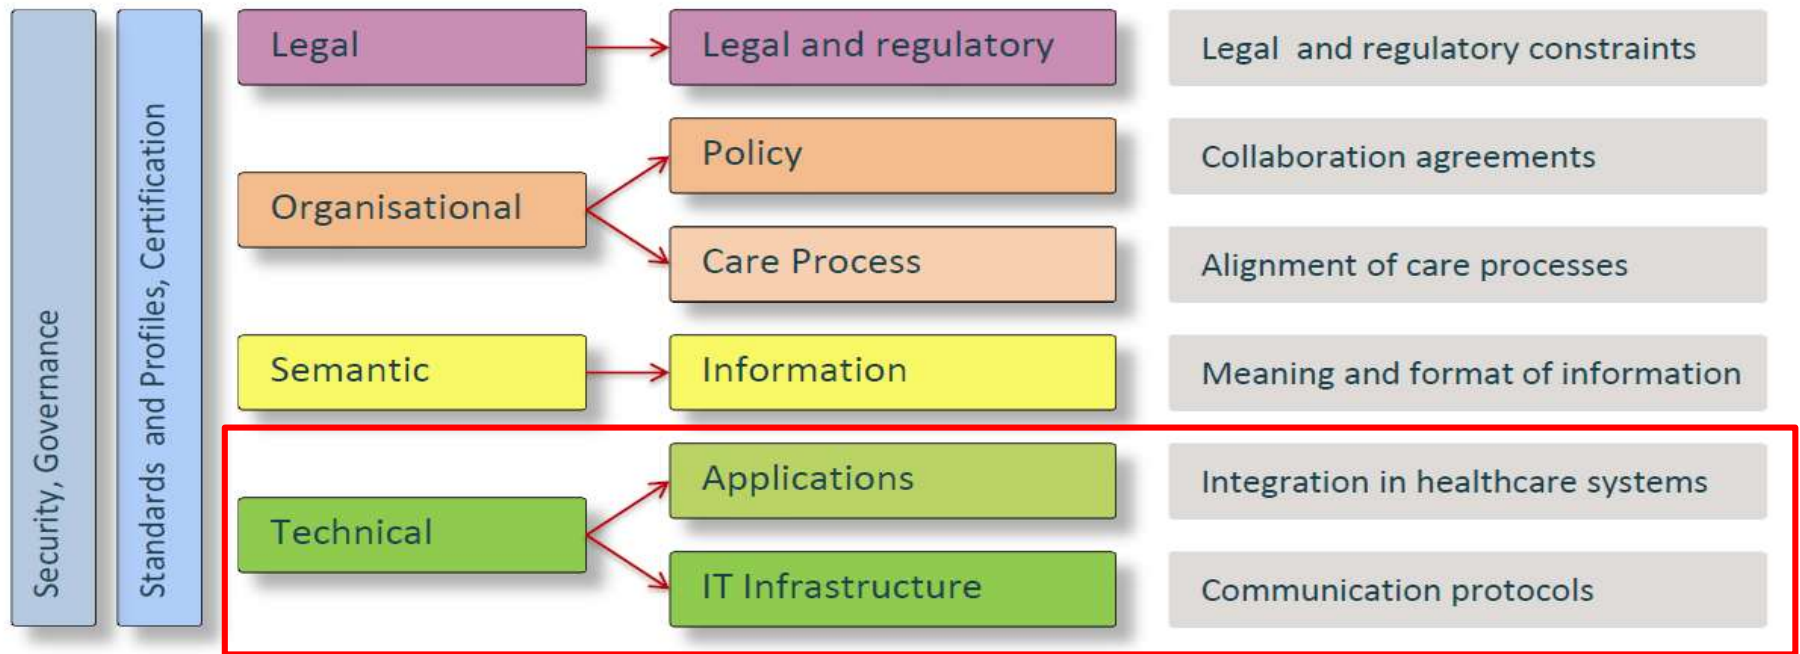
Security, Governance

Standards and Profiles, Certification

Legal

Legal and regulatory

Legal and regulatory constraints

Policy

Collaboration agreements

Organisational

Care Process

Alignment of care processes

Semantic

Information

Meaning and format of information

Applications

Integration in healthcare systems

Technical

IT Infrastructure

Communication protocols